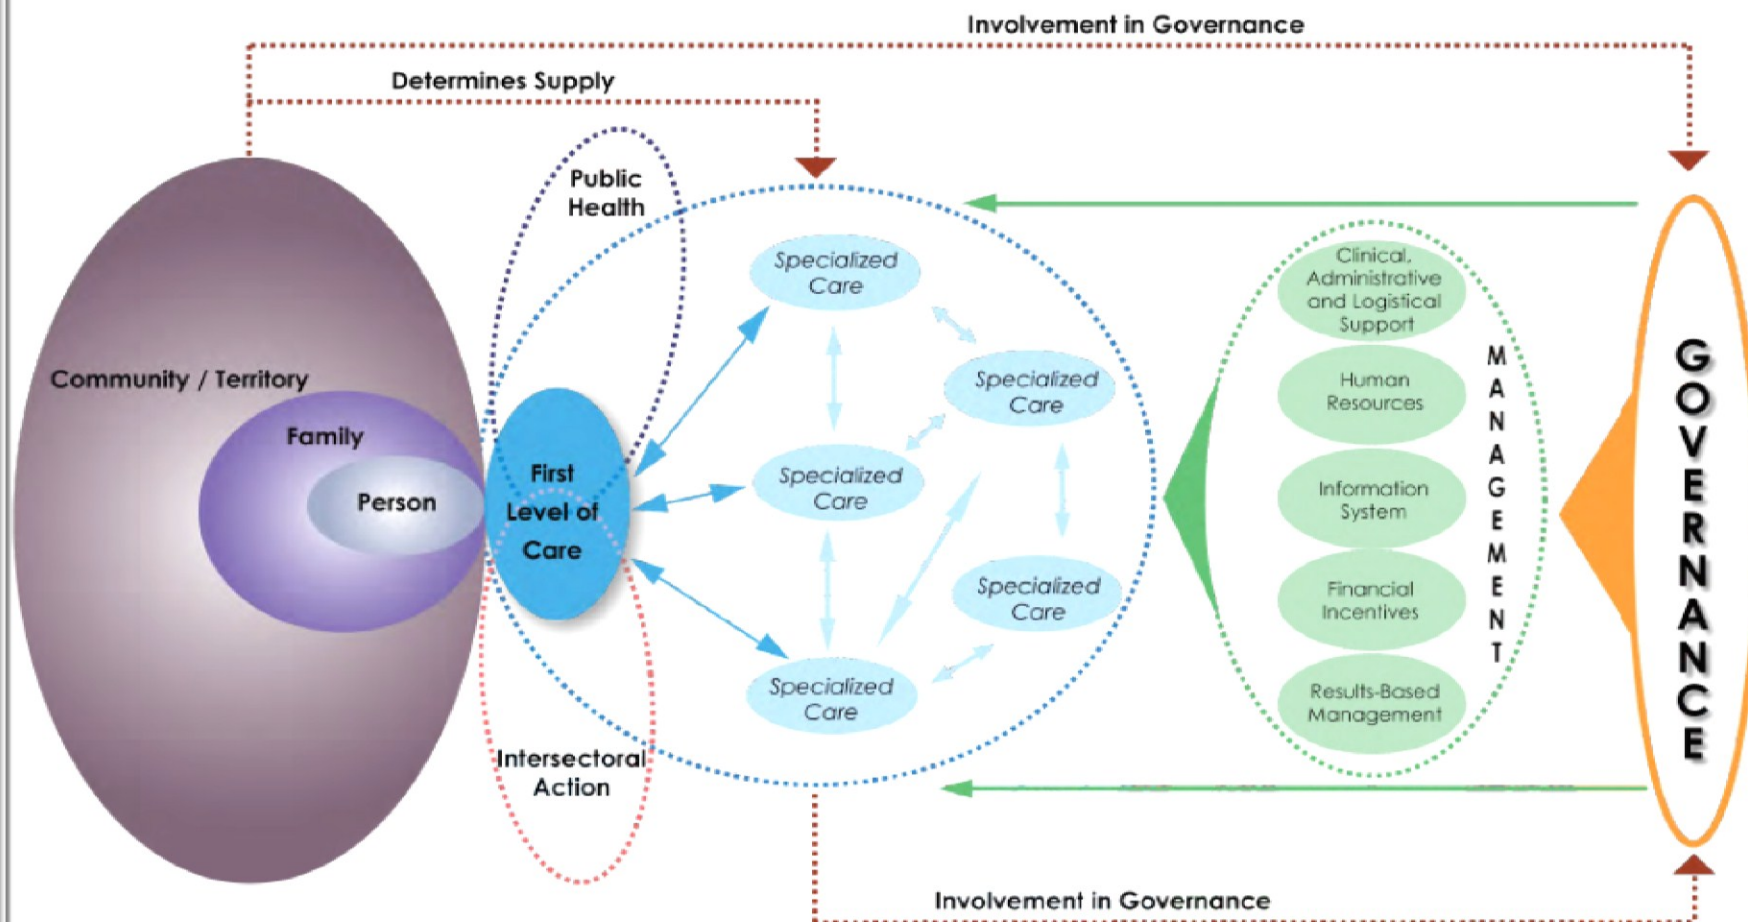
Involvement in Governance

Determines Supply

Public Health

Community / Territory

Family

Person

First Level of Care

Specialized Care

Specialized Care

Specialized Care

Specialized Care

Specialized Care

Intersectoral Action

Clinical, Administrative and Logistical Support

Human Resources

Information System

Financial Incentives

Results-Based Management

MANAGEMENT

GOVERNANCE

Involvement in Governance